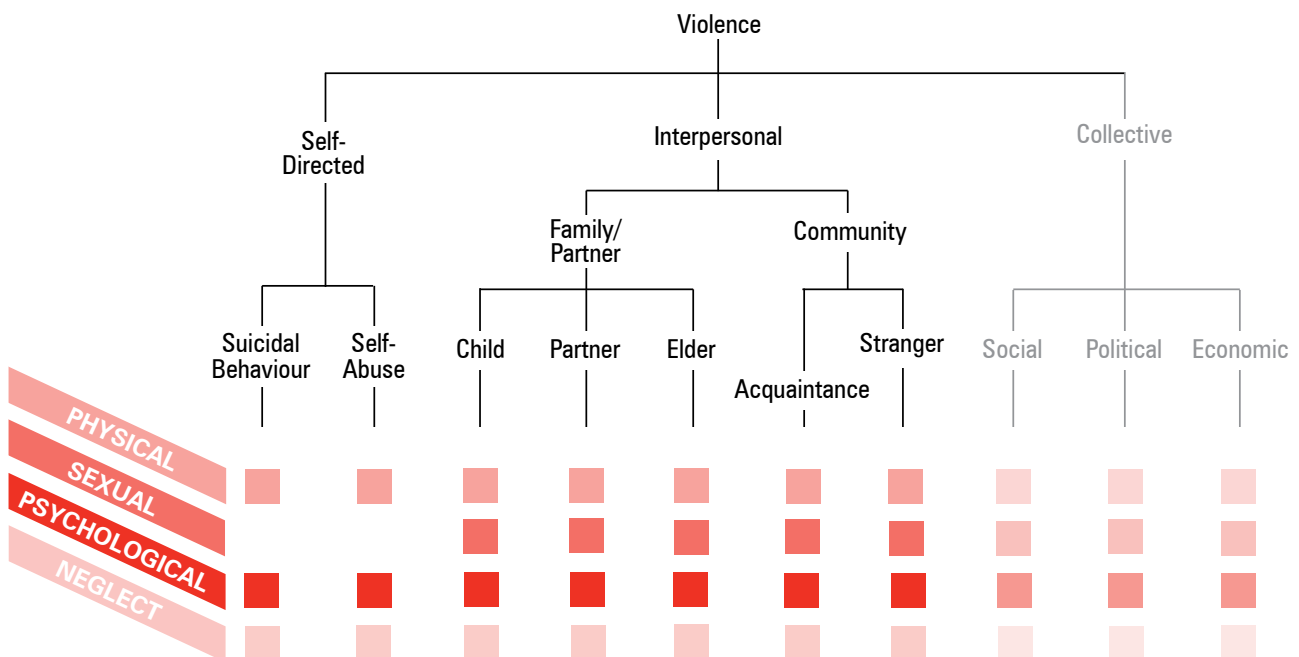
Violence

Self-Directed

Interpersonal

Collective

Family/ Partner

Community

Suicidal Behaviour

Self-Abuse

Child

Partner

Elder

Acquaintance

Stranger

Social

Political

Economic

PHYSICAL

SEXUAL

PSYCHOLOGICAL

NEGLECT